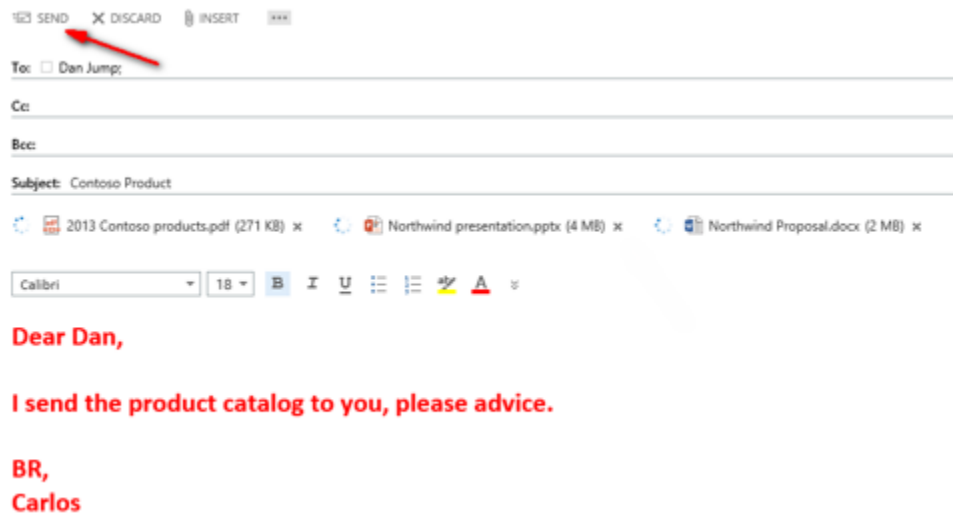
SEND ✕ DISCARD INSERT ···

To: Dan Jump;

Cc:

Bcc:

Subject: Contoso Product

2013 Contoso products.pdf (271 KB) × Northwind presentation.pptx (4 MB) × Northwind Proposal.docx (2 MB) ×

Calibri 18 B I U A

Dear Dan,

I send the product catalog to you, please advice.

BR,
Carlos